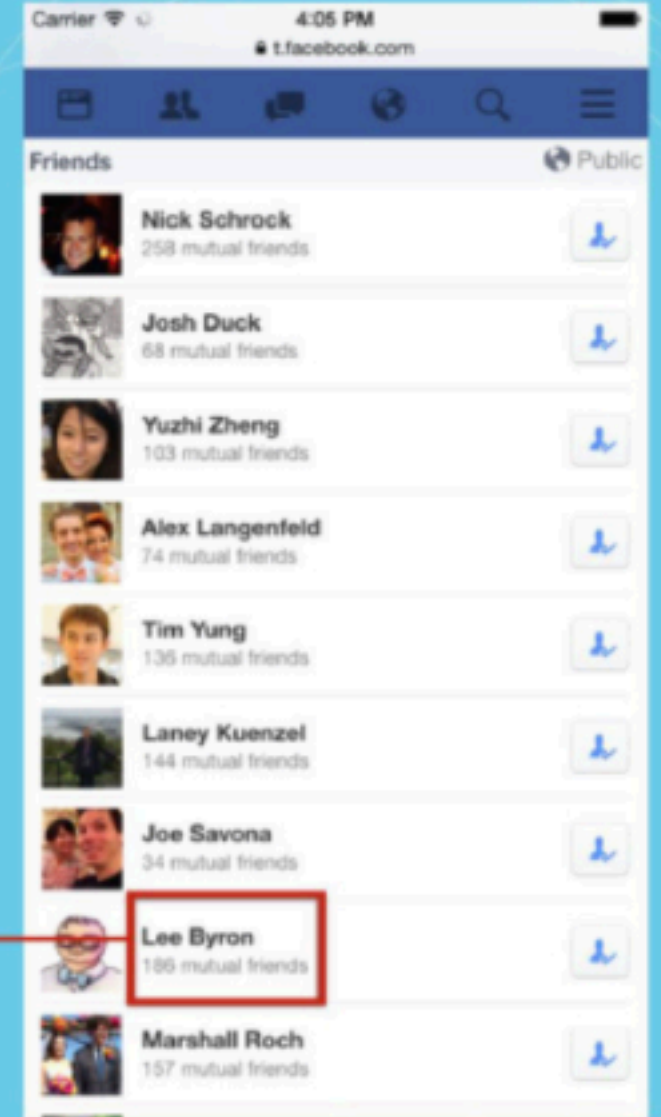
Carrier 4:05 PM
t.facebook.com

Friends
Public

Nick Schrock
258 mutual friends

Josh Duck
68 mutual friends

Yuzhi Zheng
103 mutual friends

Alex Langenfeld
74 mutual friends

Tim Yung
136 mutual friends

Laney Kuenzel
144 mutual friends

Joe Savona
34 mutual friends

Lee Byron
186 mutual friends

Marshall Roch
157 mutual friends